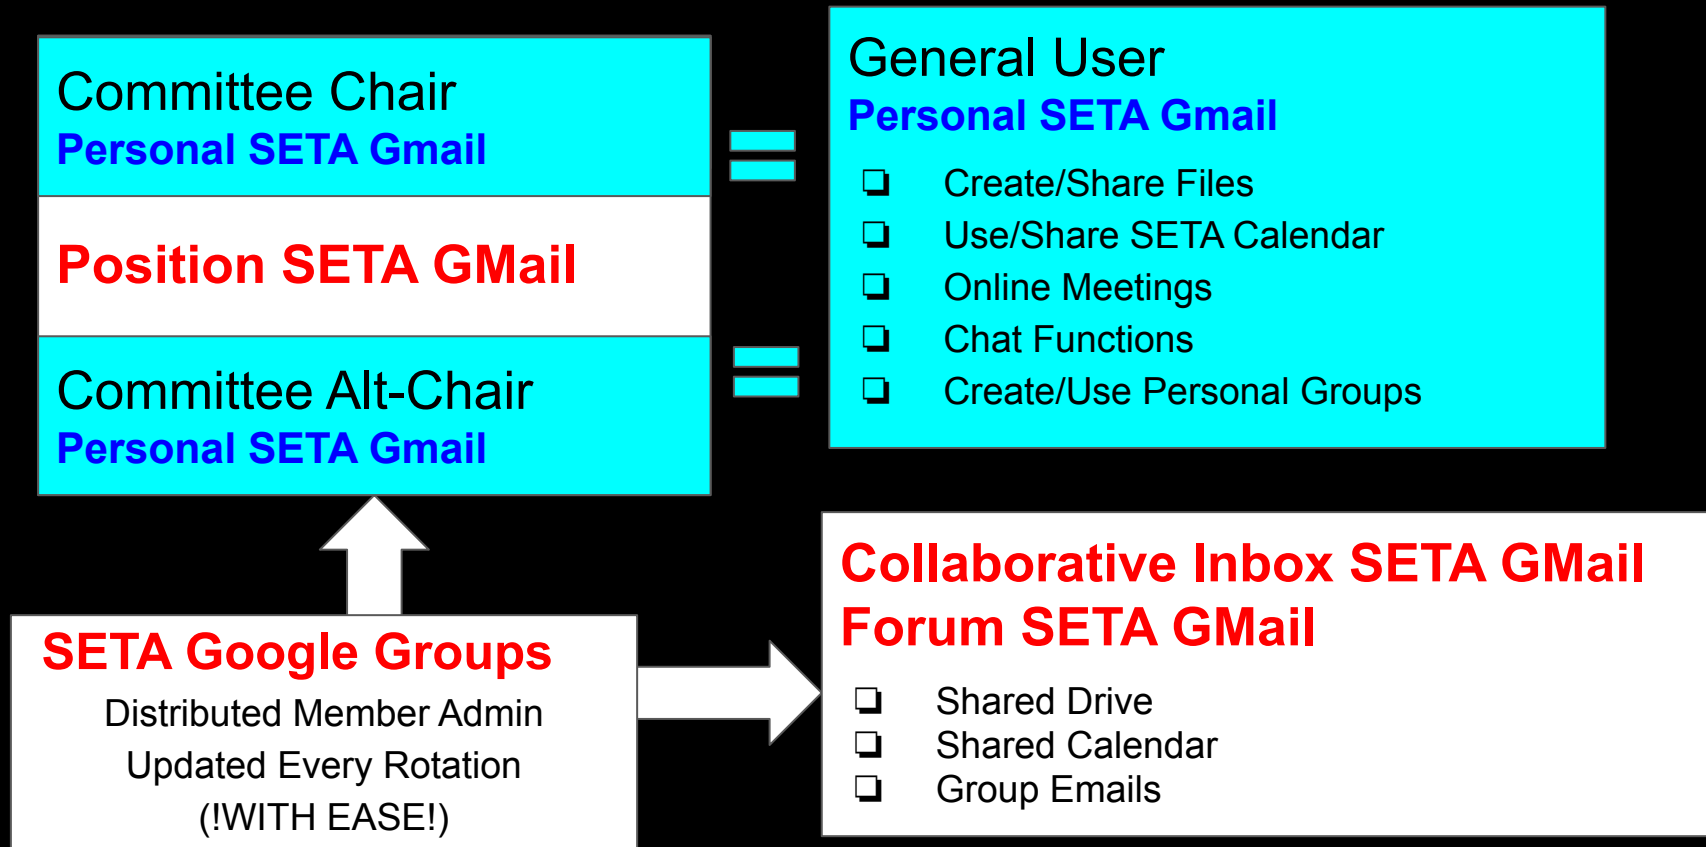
Committee Chair
Personal SETA Gmail

Position SETA GMail

Committee Alt-Chair
Personal SETA Gmail

=

=

General User
Personal SETA Gmail

❏ Create/Share Files
❏ Use/Share SETA Calendar
❏ Online Meetings
❏ Chat Functions
❏ Create/Use Personal Groups

SETA Google Groups
Distributed Member Admin
Updated Every Rotation
(!WITH EASE!)

Collaborative Inbox SETA GMail
Forum SETA GMail

❏ Shared Drive
❏ Shared Calendar
❏ Group Emails